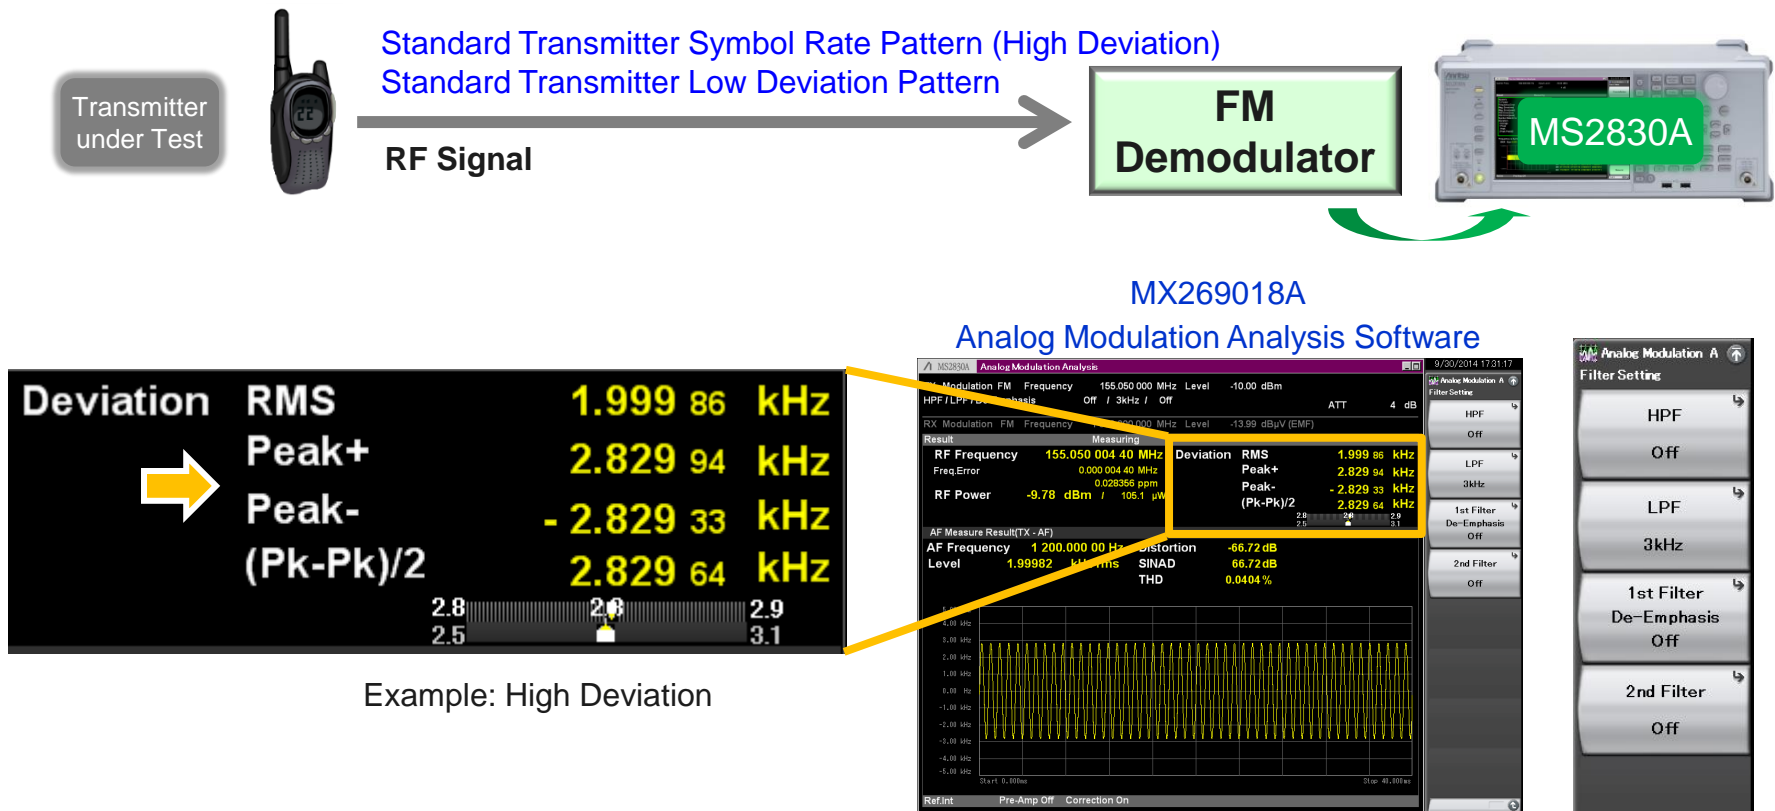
Transmitter under Test

Standard Transmitter Symbol Rate Pattern (High Deviation)
Standard Transmitter Low Deviation Pattern

RF Signal

FM Demodulator

MS2830A

MX269018A
Analog Modulation Analysis Software

| Deviation | RMS | 1.999 86 | kHz |
|---|---|---|---|
| | Peak+ | 2.829 94 | kHz |
| | Peak- | - 2.829 33 | kHz |
| | (Pk-Pk)/2 | 2.829 64 | kHz |

2.8 2.8 2.9
2.5 3.1

Example: High Deviation

MS2830A Analog Modulation Analysis
TX Modulation FM Frequency 155.050 000 MHz Level -10.00 dBm
HPF / LPF / De-Emphasis Off / 3kHz / Off ATT 4 dB
RX Modulation FM Frequency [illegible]0.000 MHz Level -13.99 dBμV (EMF)
Result Measuring
RF Frequency 155.050 004 40 MHz
Freq.Error 0.000 004 40 MHz
0.028356 ppm
RF Power -9.78 dBm / 105.1 μW
Deviation RMS 1.999 86 kHz
Peak+ 2.829 94 kHz
Peak- - 2.829 33 kHz
(Pk-Pk)/2 2.829 64 kHz
AF Measure Result(TX - AF)
AF Frequency 1 200.000 00 Hz Distortion -66.72 dB
Level 1.99982 kHz rms SINAD 66.72 dB
THD 0.0404 %
4.00 kHz 3.00 kHz 2.00 kHz 1.00 kHz 0.00 Hz -1.00 kHz -2.00 kHz -3.00 kHz -4.00 kHz -5.00 kHz
Start 0.000ms Stop 40.000ms
Ref.Int Pre-Amp Off Correction On

9/30/2014 17:31:17
Analog Modulation A
Filter Setting
HPF Off
LPF 3kHz
1st Filter De-Emphasis Off
2nd Filter Off